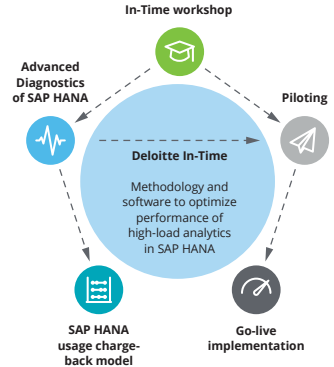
In-Time workshop

Advanced Diagnostics of SAP HANA

Piloting

Deloitte In-Time

Methodology and software to optimize performance of high-load analytics in SAP HANA

SAP HANA usage charge-back model

Go-live implementation